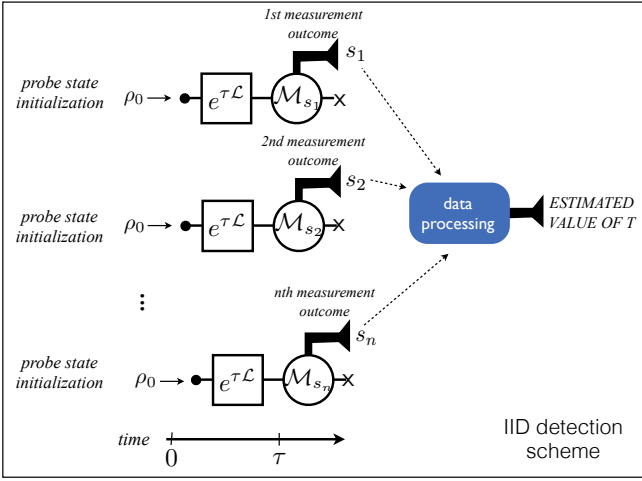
1st measurement outcome

$s_1$

probe state initialization

$\rho_0$

$e^{\tau\mathcal{L}}$

$\mathcal{M}_{s_1}$

x

2nd measurement outcome

$s_2$

probe state initialization

$\rho_0$

$e^{\tau\mathcal{L}}$

$\mathcal{M}_{s_2}$

x

data processing

ESTIMATED VALUE OF T

⋮

nth measurement outcome

$s_n$

probe state initialization

$\rho_0$

$e^{\tau\mathcal{L}}$

$\mathcal{M}_{s_n}$

x

time

0

$\tau$

IID detection scheme